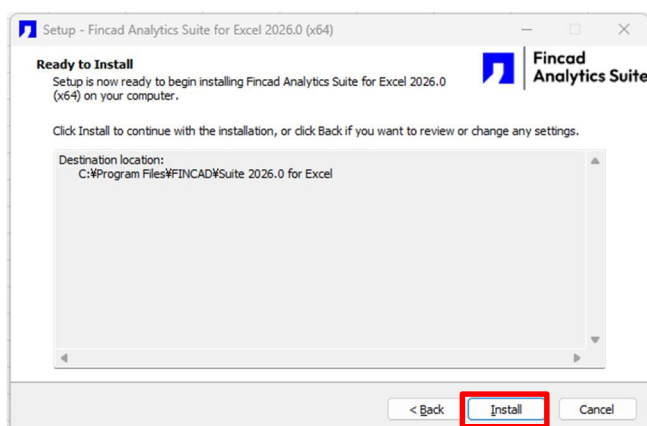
Setup - Fincad Analytics Suite for Excel 2026.0 (x64)

Ready to Install

Setup is now ready to begin installing Fincad Analytics Suite for Excel 2026.0 (x64) on your computer.

Fincad Analytics Suite

Click Install to continue with the installation, or click Back if you want to review or change any settings.

Destination location:
C:¥Program Files¥FINCAD¥Suite 2026.0 for Excel

< Back

Install

Cancel